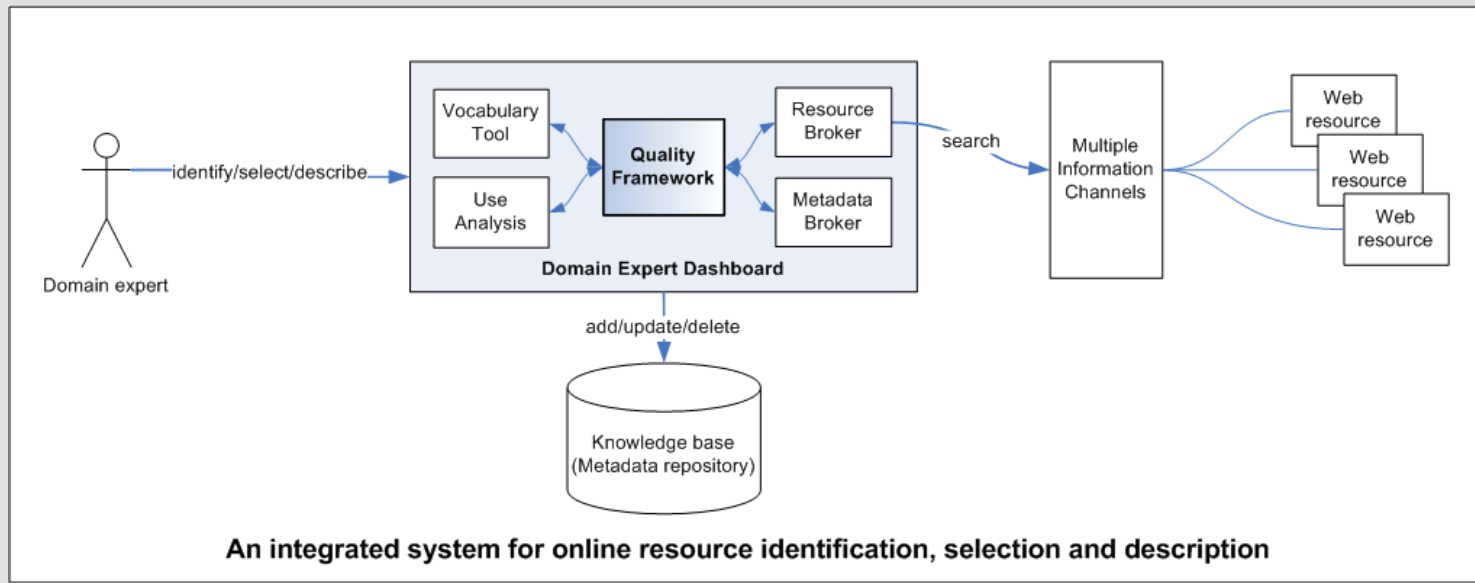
Domain expert

identify/select/describe

Vocabulary Tool

Use Analysis

Quality Framework

Resource Broker

Metadata Broker

Domain Expert Dashboard

search

Multiple Information Channels

Web resource

Web resource

Web resource

add/update/delete

Knowledge base (Metadata repository)

An integrated system for online resource identification, selection and description